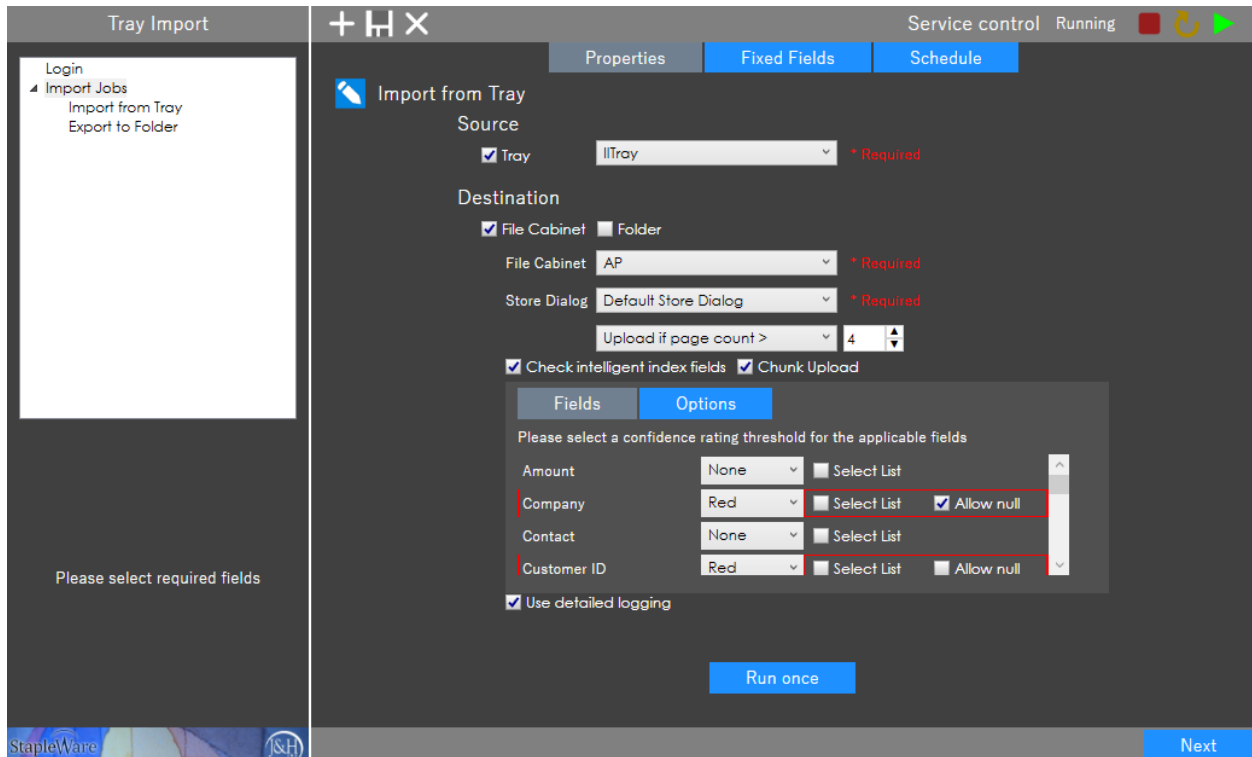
Tray Import

Login
Import Jobs
Import from Tray
Export to Folder

Please select required fields

StapleWare

J&H

Service control Running

Properties | Fixed Fields | Schedule

Import from Tray

Source

Tray IITray * Required

Destination

File Cabinet Folder

File Cabinet AP * Required

Store Dialog Default Store Dialog * Required

Upload if page count > 4

Check intelligent index fields Chunk Upload

Fields | Options

Please select a confidence rating threshold for the applicable fields

| | | | |
|---|---|---|---|
| Amount | None | Select List | |
| Company | Red | Select List | Allow null |
| Contact | None | Select List | |
| Customer ID | Red | Select List | Allow null |

Use detailed logging

Run once

Next